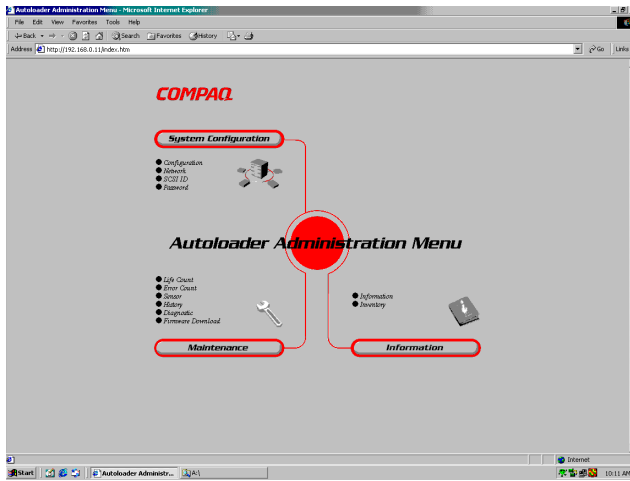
Autoloader Administration Menu - Microsoft Internet Explorer

File Edit View Favorites Tools Help

Back Search Favorites History

Address http://192.168.0.11/index.htm

Go Links

COMPAQ

System Configuration

Configuration
Network
SCSI ID
Password

Autoloader Administration Menu

Life Count
Error Count
Sensor
History
Diagnostic
Firmware Download

Information
Inventory

Maintenance

Information

Internet

Start Autoloader Administr... A:\

10:11 AM